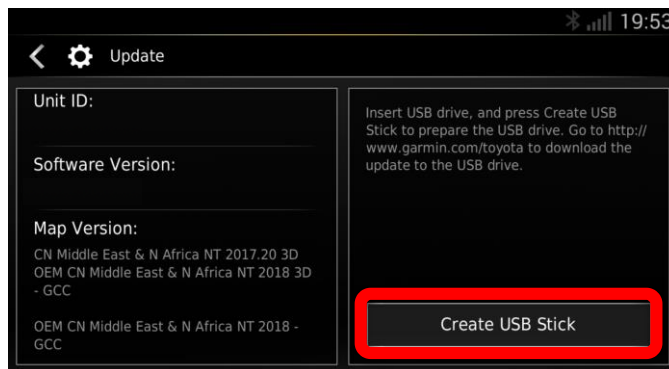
19:53

Update

Unit ID:

Software Version:

Map Version:
CN Middle East & N Africa NT 2017.20 3D
OEM CN Middle East & N Africa NT 2018 3D - GCC

OEM CN Middle East & N Africa NT 2018 - GCC

Insert USB drive, and press Create USB Stick to prepare the USB drive. Go to http://www.garmin.com/toyota to download the update to the USB drive.

Create USB Stick